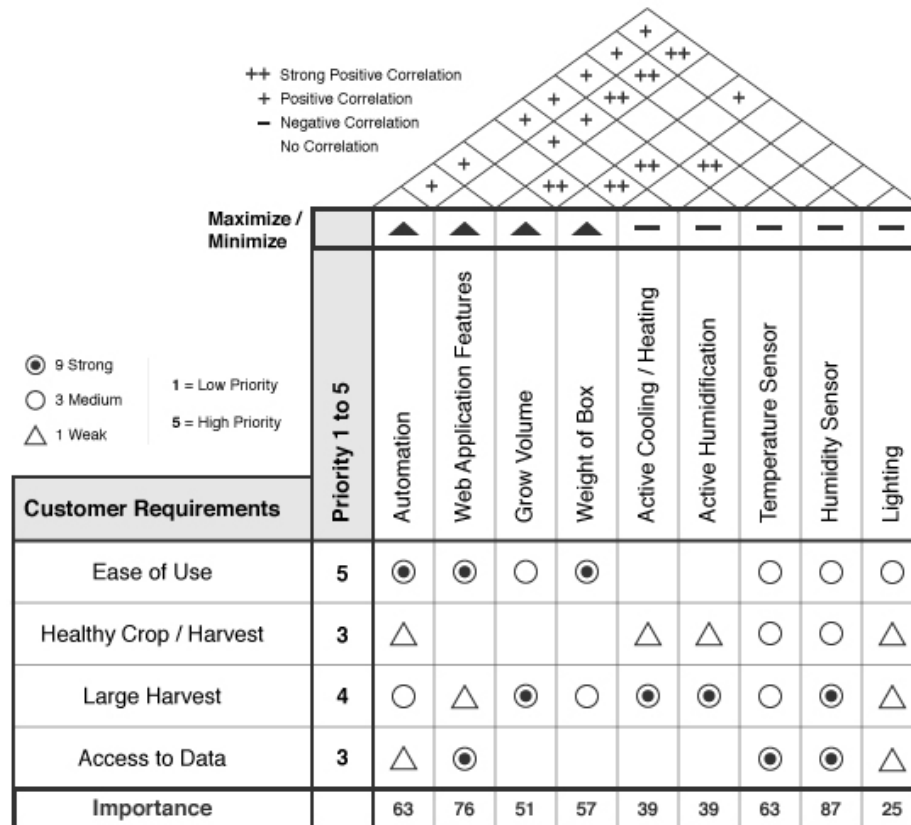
++ Strong Positive Correlation
+ Positive Correlation
− Negative Correlation
No Correlation

+
+ ++
+ ++
+ ++ +
+ +
+
+ ++ ++
+ ++ ++

Maximize / Minimize

◉ 9 Strong
○ 3 Medium
△ 1 Weak

1 = Low Priority
5 = High Priority

| Customer Requirements | Priority 1 to 5 | Automation | Web Application Features | Grow Volume | Weight of Box | Active Cooling / Heating | Active Humidification | Temperature Sensor | Humidity Sensor | Lighting |
|---|---|---|---|---|---|---|---|---|---|---|
| Maximize / Minimize | | ▲ | ▲ | ▲ | ▲ | − | − | − | − | − |
| Ease of Use | 5 | ◉ | ◉ | ○ | ◉ | | | ○ | ○ | ○ |
| Healthy Crop / Harvest | 3 | △ | | | | △ | △ | ○ | ○ | △ |
| Large Harvest | 4 | ○ | △ | ◉ | ○ | ◉ | ◉ | ○ | ◉ | △ |
| Access to Data | 3 | △ | ◉ | | | | | ◉ | ◉ | △ |
| Importance | | 63 | 76 | 51 | 57 | 39 | 39 | 63 | 87 | 25 |